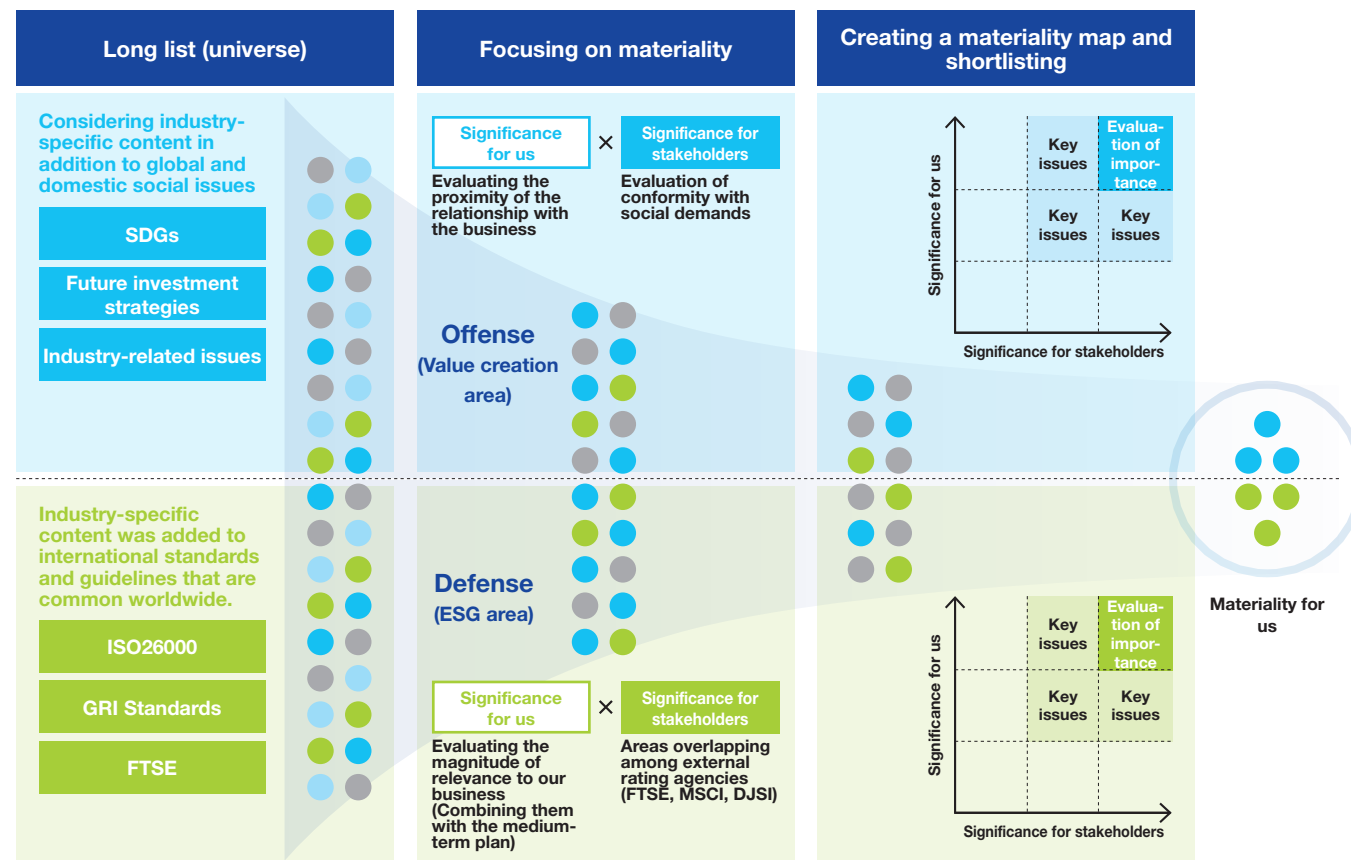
Long list (universe)

Focusing on materiality

Creating a materiality map and shortlisting

Considering industry-specific content in addition to global and domestic social issues

SDGs

Future investment strategies

Industry-related issues

Significance for us × Significance for stakeholders

Evaluating the proximity of the relationship with the business

Evaluation of conformity with social demands

Offense (Value creation area)

Key issues | Evaluation of importance
Key issues | Key issues

Significance for us

Significance for stakeholders

Industry-specific content was added to international standards and guidelines that are common worldwide.

ISO26000

GRI Standards

FTSE

Defense (ESG area)

Significance for us × Significance for stakeholders

Evaluating the magnitude of relevance to our business (Combining them with the medium-term plan)

Areas overlapping among external rating agencies (FTSE, MSCI, DJSI)

Key issues | Evaluation of importance
Key issues | Key issues

Significance for us

Significance for stakeholders

Materiality for us